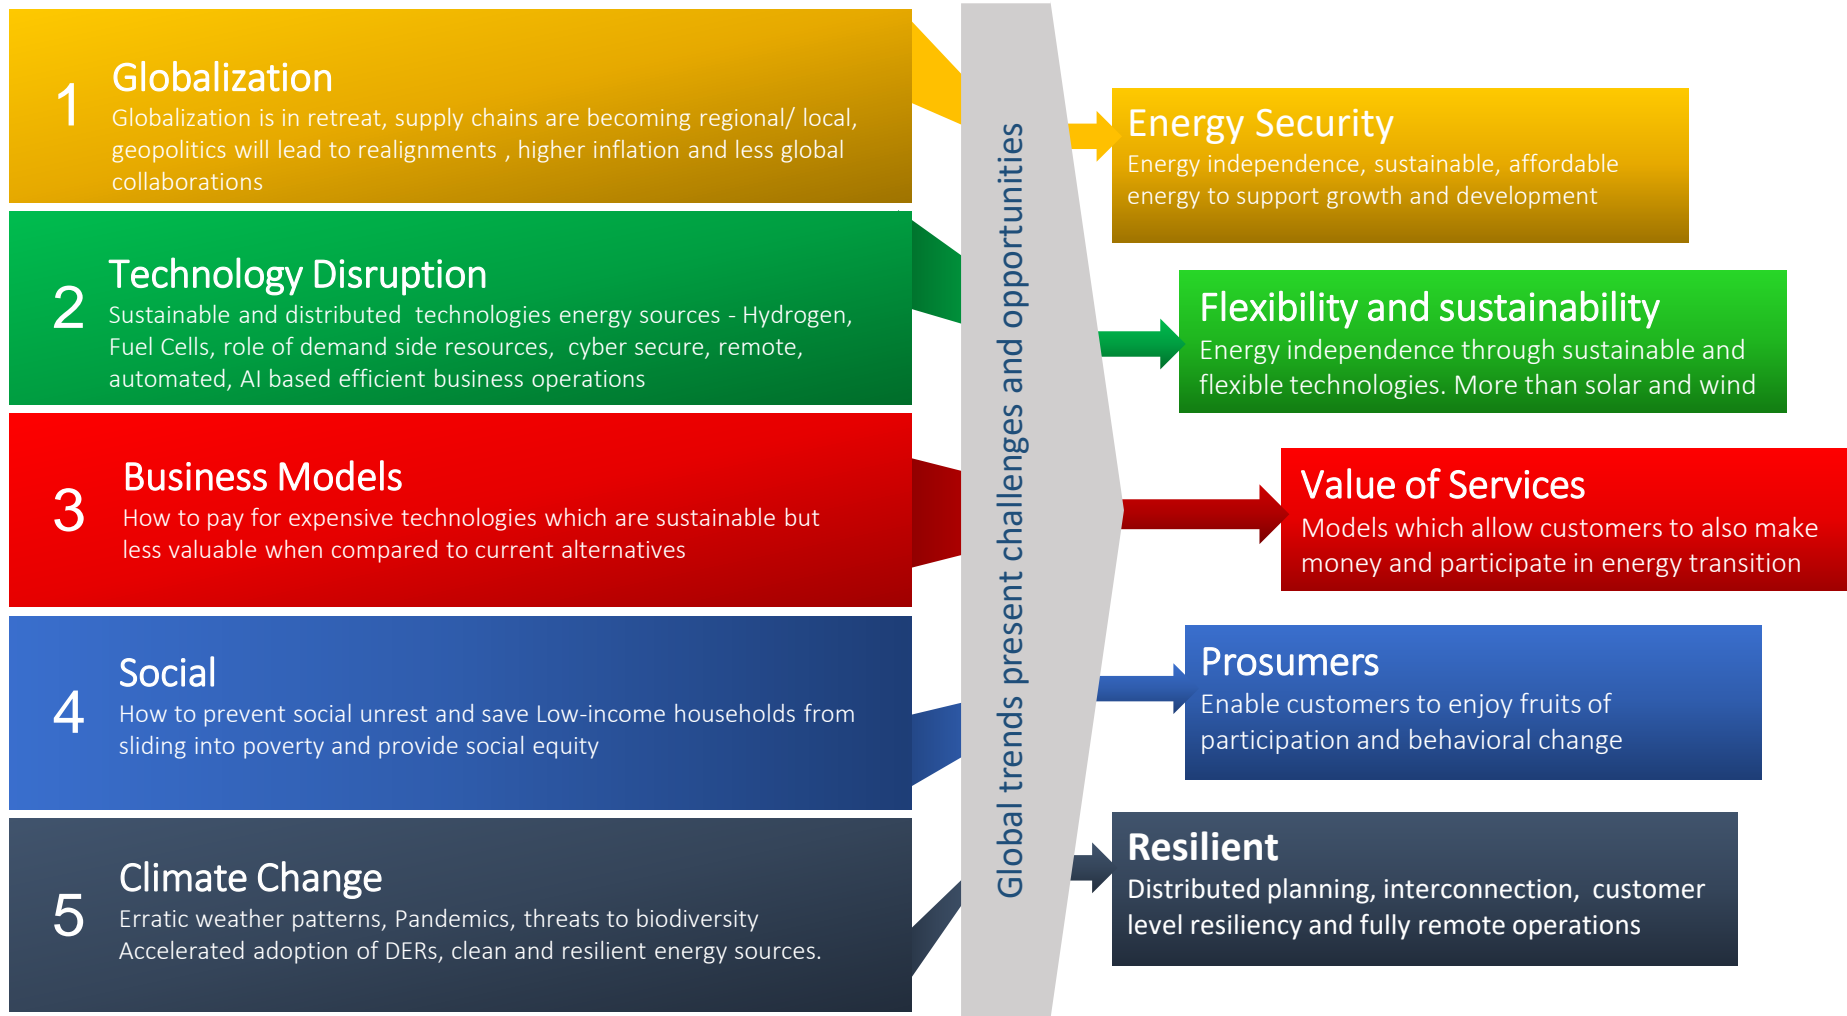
1 Globalization

Globalization is in retreat, supply chains are becoming regional/ local, geopolitics will lead to realignments , higher inflation and less global collaborations

2 Technology Disruption

Sustainable and distributed technologies energy sources - Hydrogen, Fuel Cells, role of demand side resources, cyber secure, remote, automated, AI based efficient business operations

3 Business Models

How to pay for expensive technologies which are sustainable but less valuable when compared to current alternatives

4 Social

How to prevent social unrest and save Low-income households from sliding into poverty and provide social equity

5 Climate Change

Erratic weather patterns, Pandemics, threats to biodiversity Accelerated adoption of DERs, clean and resilient energy sources.

Global trends present challenges and opportunities

Energy Security

Energy independence, sustainable, affordable energy to support growth and development

Flexibility and sustainability

Energy independence through sustainable and flexible technologies. More than solar and wind

Value of Services

Models which allow customers to also make money and participate in energy transition

Prosumers

Enable customers to enjoy fruits of participation and behavioral change

Resilient

Distributed planning, interconnection, customer level resiliency and fully remote operations